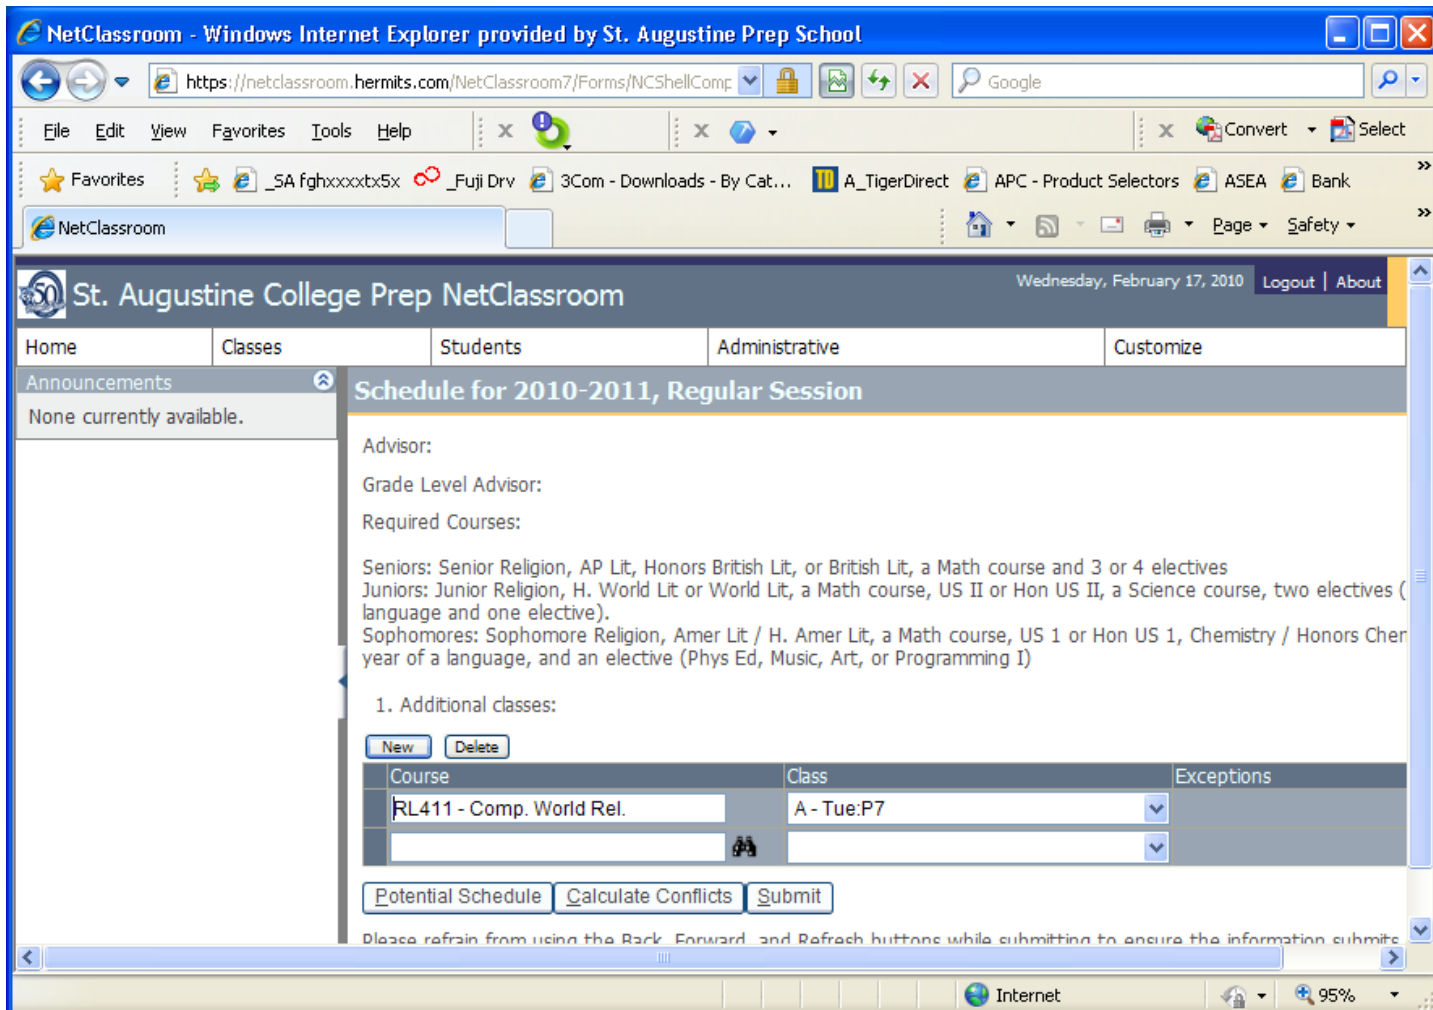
NetClassroom - Windows Internet Explorer provided by St. Augustine Prep School

https://netclassroom.hermits.com/NetClassroom7/Forms/NCShellComp

Google

File Edit View Favorites Tools Help

Convert Select

Favorites _SA fghxxxxtx5x _Fuji Drv 3Com - Downloads - By Cat... A_TigerDirect APC - Product Selectors ASEA Bank

NetClassroom

Page Safety

St. Augustine College Prep NetClassroom

Wednesday, February 17, 2010 Logout | About

Home | Classes | Students | Administrative | Customize

Announcements

None currently available.

Schedule for 2010-2011, Regular Session

Advisor:

Grade Level Advisor:

Required Courses:

Seniors: Senior Religion, AP Lit, Honors British Lit, or British Lit, a Math course and 3 or 4 electives
Juniors: Junior Religion, H. World Lit or World Lit, a Math course, US II or Hon US II, a Science course, two electives ( language and one elective).
Sophomores: Sophomore Religion, Amer Lit / H. Amer Lit, a Math course, US 1 or Hon US 1, Chemistry / Honors Cher year of a language, and an elective (Phys Ed, Music, Art, or Programming I)

1. Additional classes:

New Delete

| Course | Class | Exceptions |
|---|---|---|
| RL411 - Comp. World Rel. | A - Tue:P7 | |
| | | |

Potential Schedule Calculate Conflicts Submit

Please refrain from using the Back, Forward, and Refresh buttons while submitting to ensure the information submits

Internet 95%